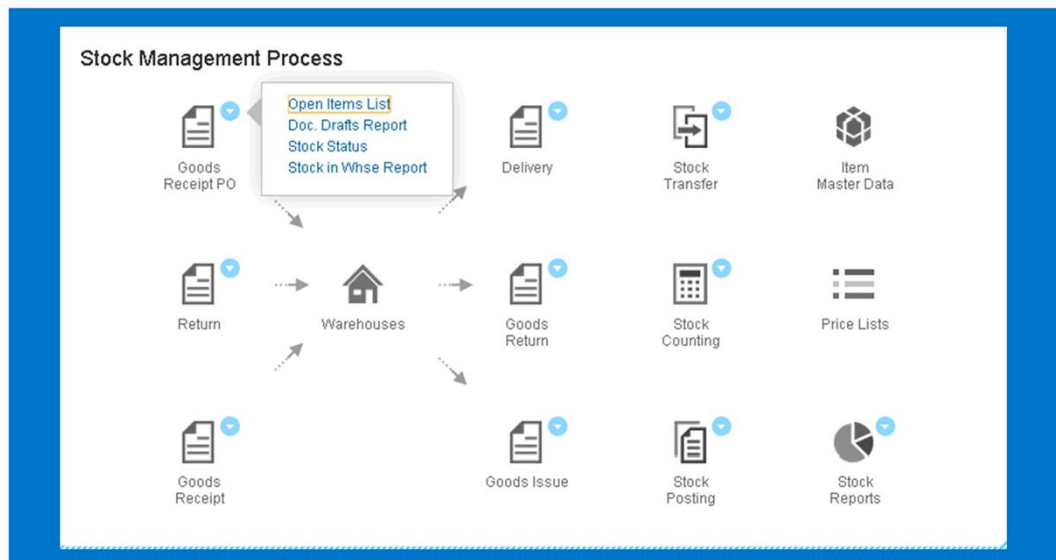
Stock Management Process

Goods Receipt PO

Open Items List
Doc. Drafts Report
Stock Status
Stock in Whse Report

Delivery

Stock Transfer

Item Master Data

Return

Warehouses

Goods Return

Stock Counting

Price Lists

Goods Receipt

Goods Issue

Stock Posting

Stock Reports